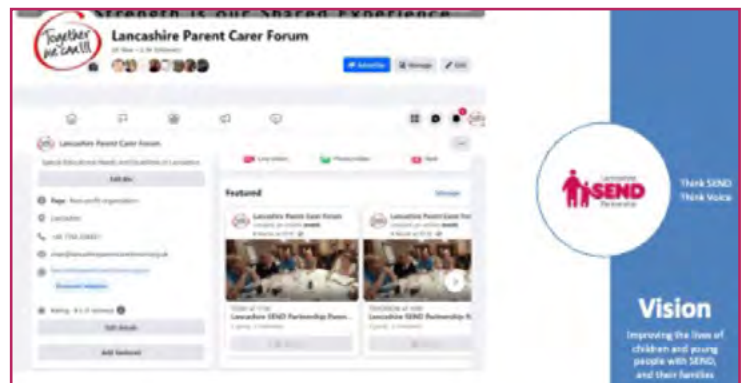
Strength is our Shared Experience

Together we can!!!

Lancashire Parent Carer Forum

Advertise Manage Edit

Lancashire Parent Carer Forum

Special Educational Needs and Disabilities in Lancashire

Edit bio

Page · Non-profit organisation

Lancashire

Featured

Lancashire Parent Carer Forum

Lancashire Parent Carer Forum

Lancashire SEND Partnership Paren...

Lancashire SEND Partnership R...

Edit details

Add featured

Lancashire SEND Partnership

Think SEND Think Voice

Vision

Improving the lives of children and young people with SEND, and their families